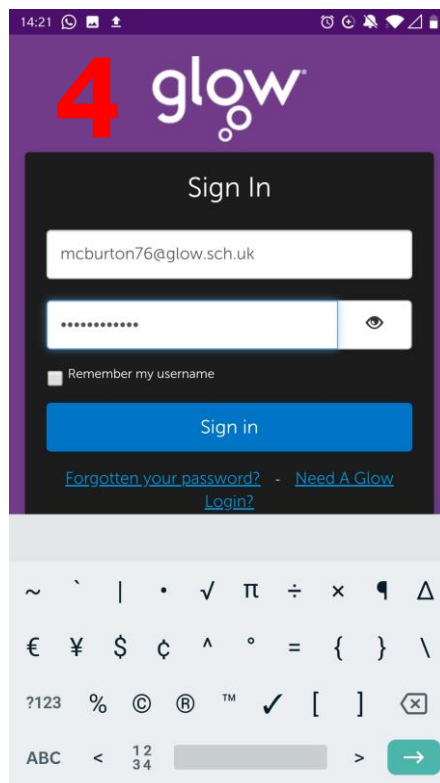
14:21

4 glow

Sign In

mcburton76@glow.sch.uk

•••••••••••••

Remember my username

Sign in

Forgotten your password? - Need A Glow Login?

~ ` | • √ π ÷ × ¶ Δ

€ ¥ $ ¢ ^ ° = { } \

?123 % © ® ™ ✓ [ ]

ABC < 12 34 >